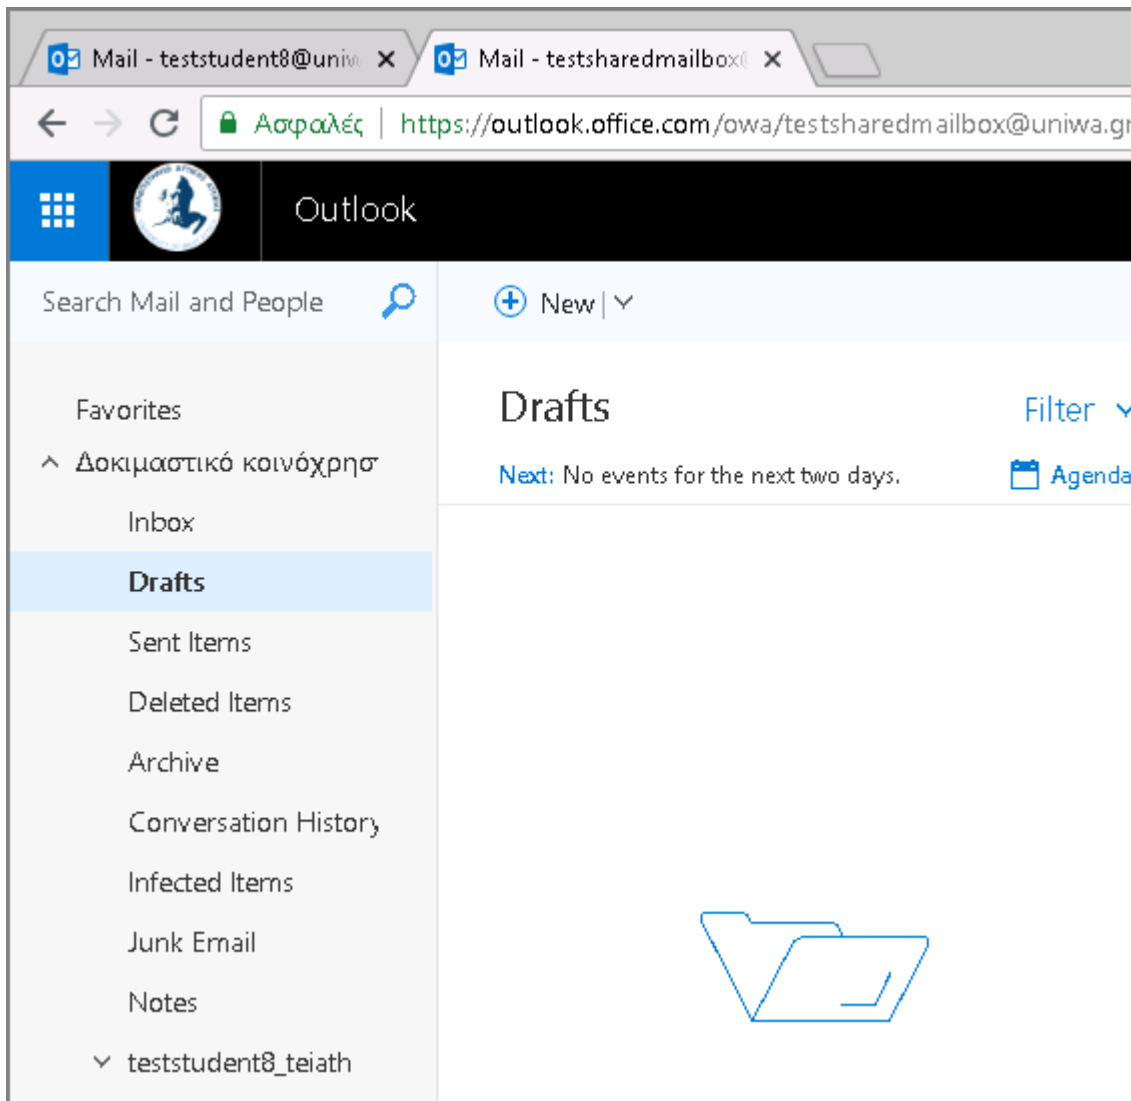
Mail - teststudent8@uniw ×
Mail - testsharedmailbox ×

Ασφαλές | https://outlook.office.com/owa/testsharedmailbox@uniwa.gr

Outlook

Search Mail and People

New |

Favorites

Δοκιμαστικό κοινόχρηστ

Inbox

Drafts

Sent Items

Deleted Items

Archive

Conversation History

Infected Items

Junk Email

Notes

teststudent8_teiath

Drafts

Filter

Next: No events for the next two days.

Agenda